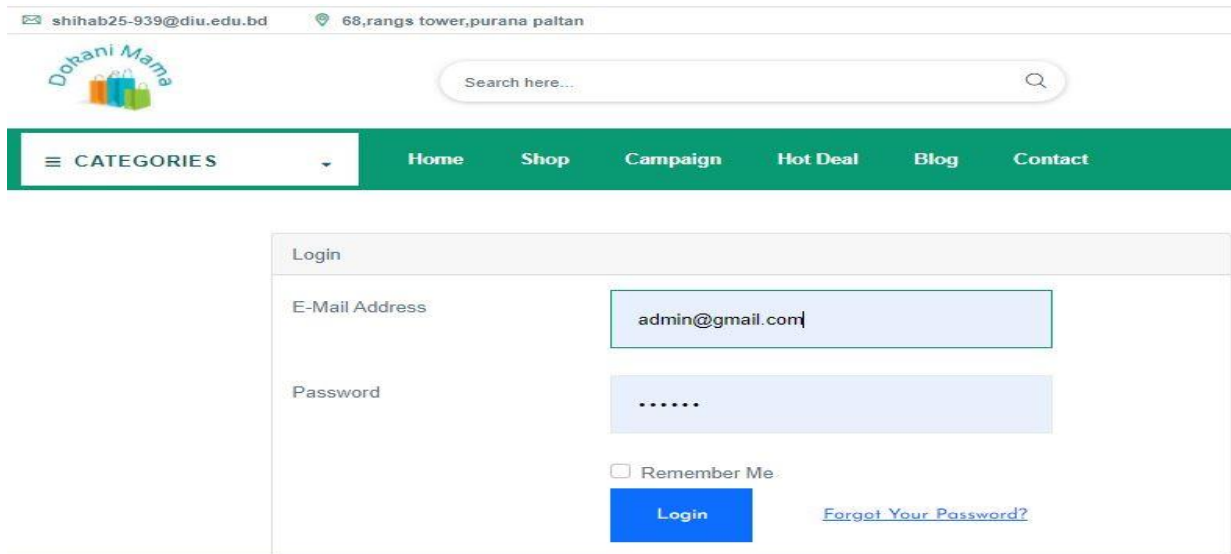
shihab25-939@diu.edu.bd 68,rangs tower,purana paltan

Dokani Mama

Search here...

≡ CATEGORIES

Home Shop Campaign Hot Deal Blog Contact

Login

E-Mail Address admin@gmail.com

Password ••••••

Remember Me

Login

Forgot Your Password?